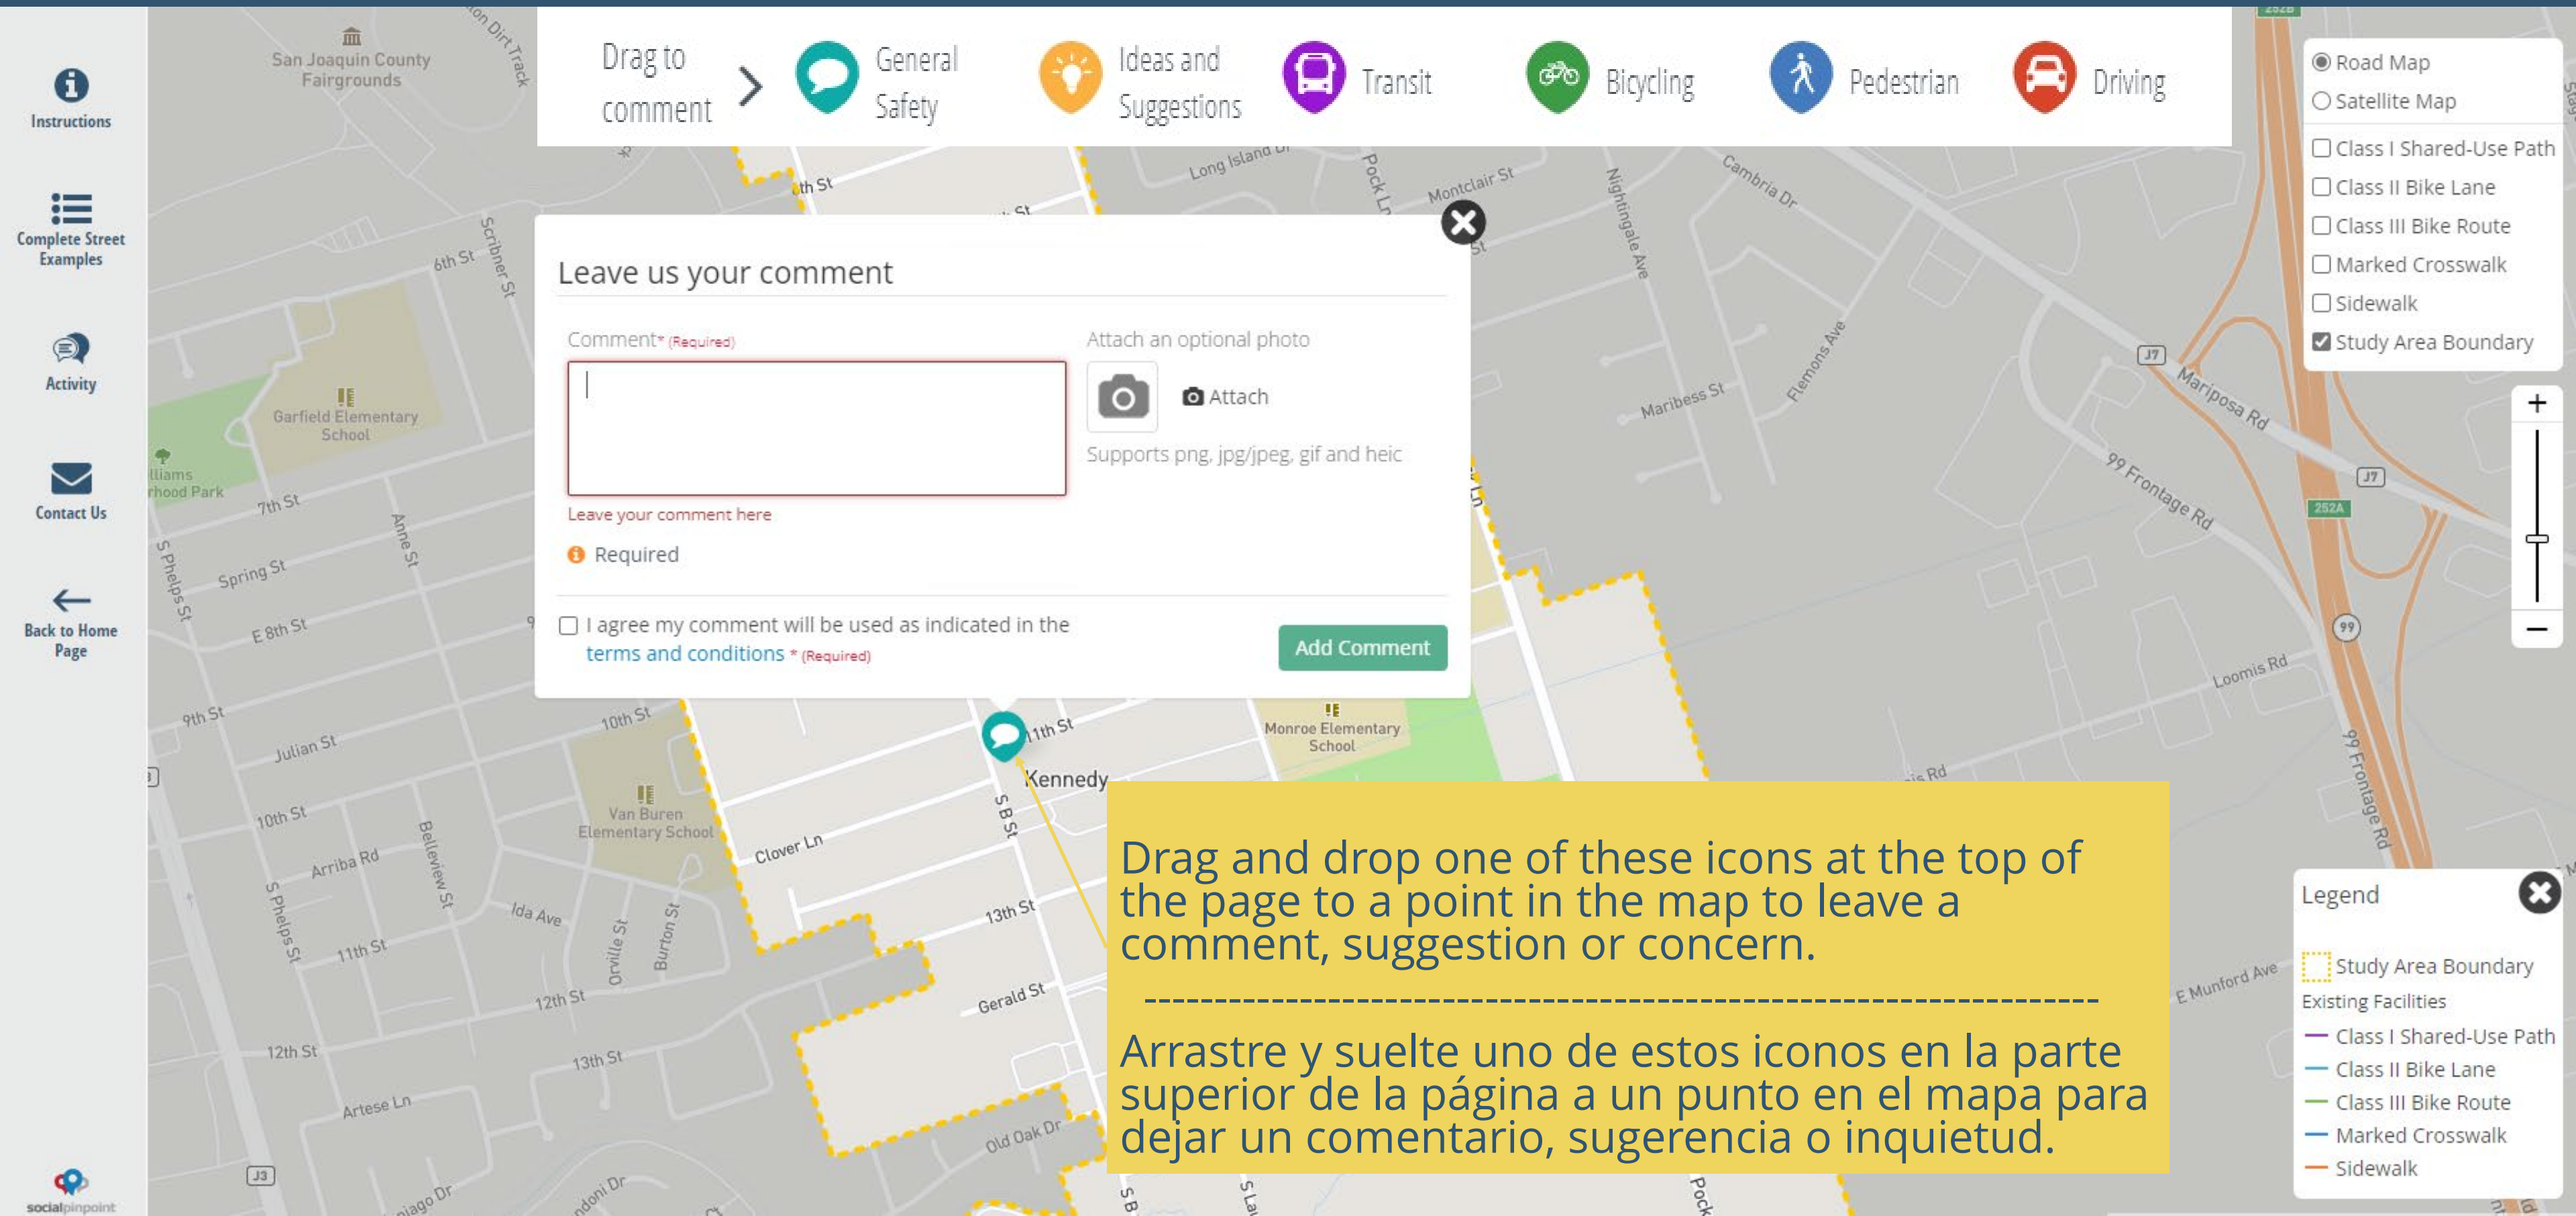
Instructions

Complete Street Examples

Activity

Contact Us

Back to Home Page

socialpinpoint

Drag to comment

General Safety

Ideas and Suggestions

Transit

Bicycling

Pedestrian

Driving

Road Map
Satellite Map

Class I Shared-Use Path
Class II Bike Lane
Class III Bike Route
Marked Crosswalk
Sidewalk
Study Area Boundary

+
−

Leave us your comment

Comment* (Required)

Leave your comment here

Required

Attach an optional photo

Attach

Supports png, jpg/jpeg, gif and heic

I agree my comment will be used as indicated in the terms and conditions * (Required)

Add Comment

San Joaquin County Fairgrounds
Garfield Elementary School
Van Buren Elementary School
Monroe Elementary School
Williams Brotherhood Park
6th St
7th St
Spring St
E 8th St
9th St
Julian St
10th St
Arriba Rd
11th St
12th St
13th St
Artese Ln
Scribner St
Anne St
S Phelps St
Bellevue St
Ida Ave
Orville St
Burton St
Clover Ln
10th St
11th St
Kennedy
S B St
13th St
Gerald St
Old Oak Dr
12th St
Long Island Dr
Pock Ln
Montclair St
Nightingale Ave
Cambria Dr
Maribess St
Flemons Ave
Mariposa Rd
99 Frontage Rd
Loomis Rd
E Munford Ave
J7
252A
99
J3

Drag and drop one of these icons at the top of the page to a point in the map to leave a comment, suggestion or concern.

------------------------------------------------------------

Arrastre y suelte uno de estos iconos en la parte superior de la página a un punto en el mapa para dejar un comentario, sugerencia o inquietud.

Legend

Study Area Boundary
Existing Facilities
Class I Shared-Use Path
Class II Bike Lane
Class III Bike Route
Marked Crosswalk
Sidewalk